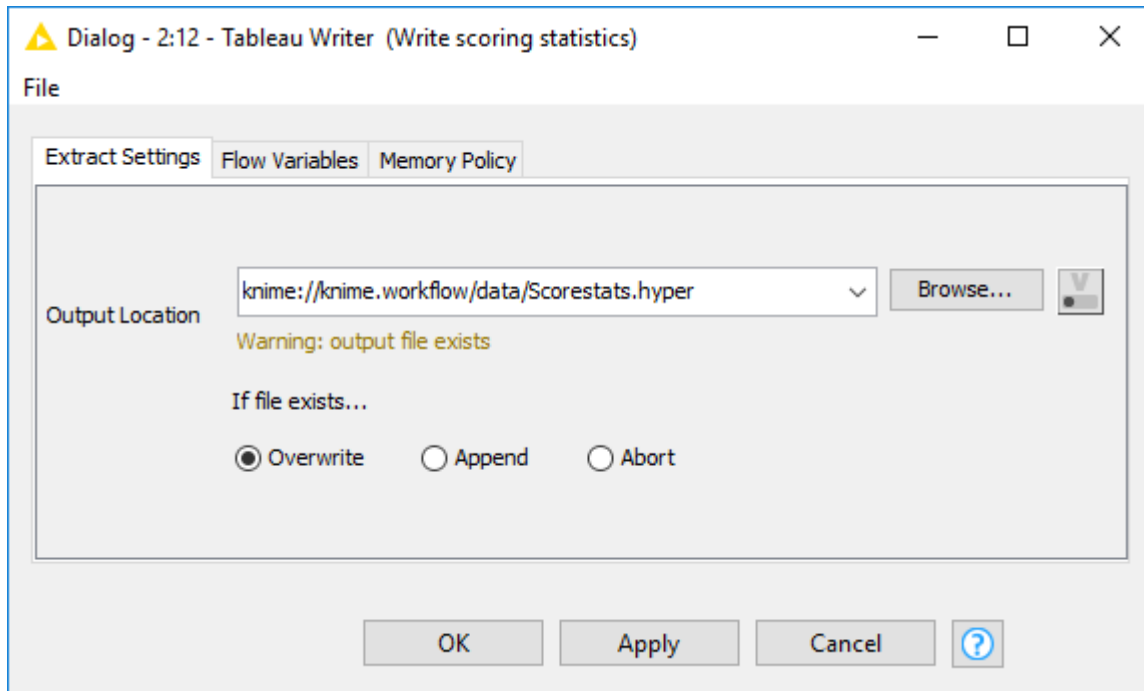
Dialog - 2:12 - Tableau Writer (Write scoring statistics)

File

Extract Settings | Flow Variables | Memory Policy

Output Location knime://knime.workflow/data/Scorestats.hyper Browse...

Warning: output file exists

If file exists...

Overwrite Append Abort

OK Apply Cancel ?